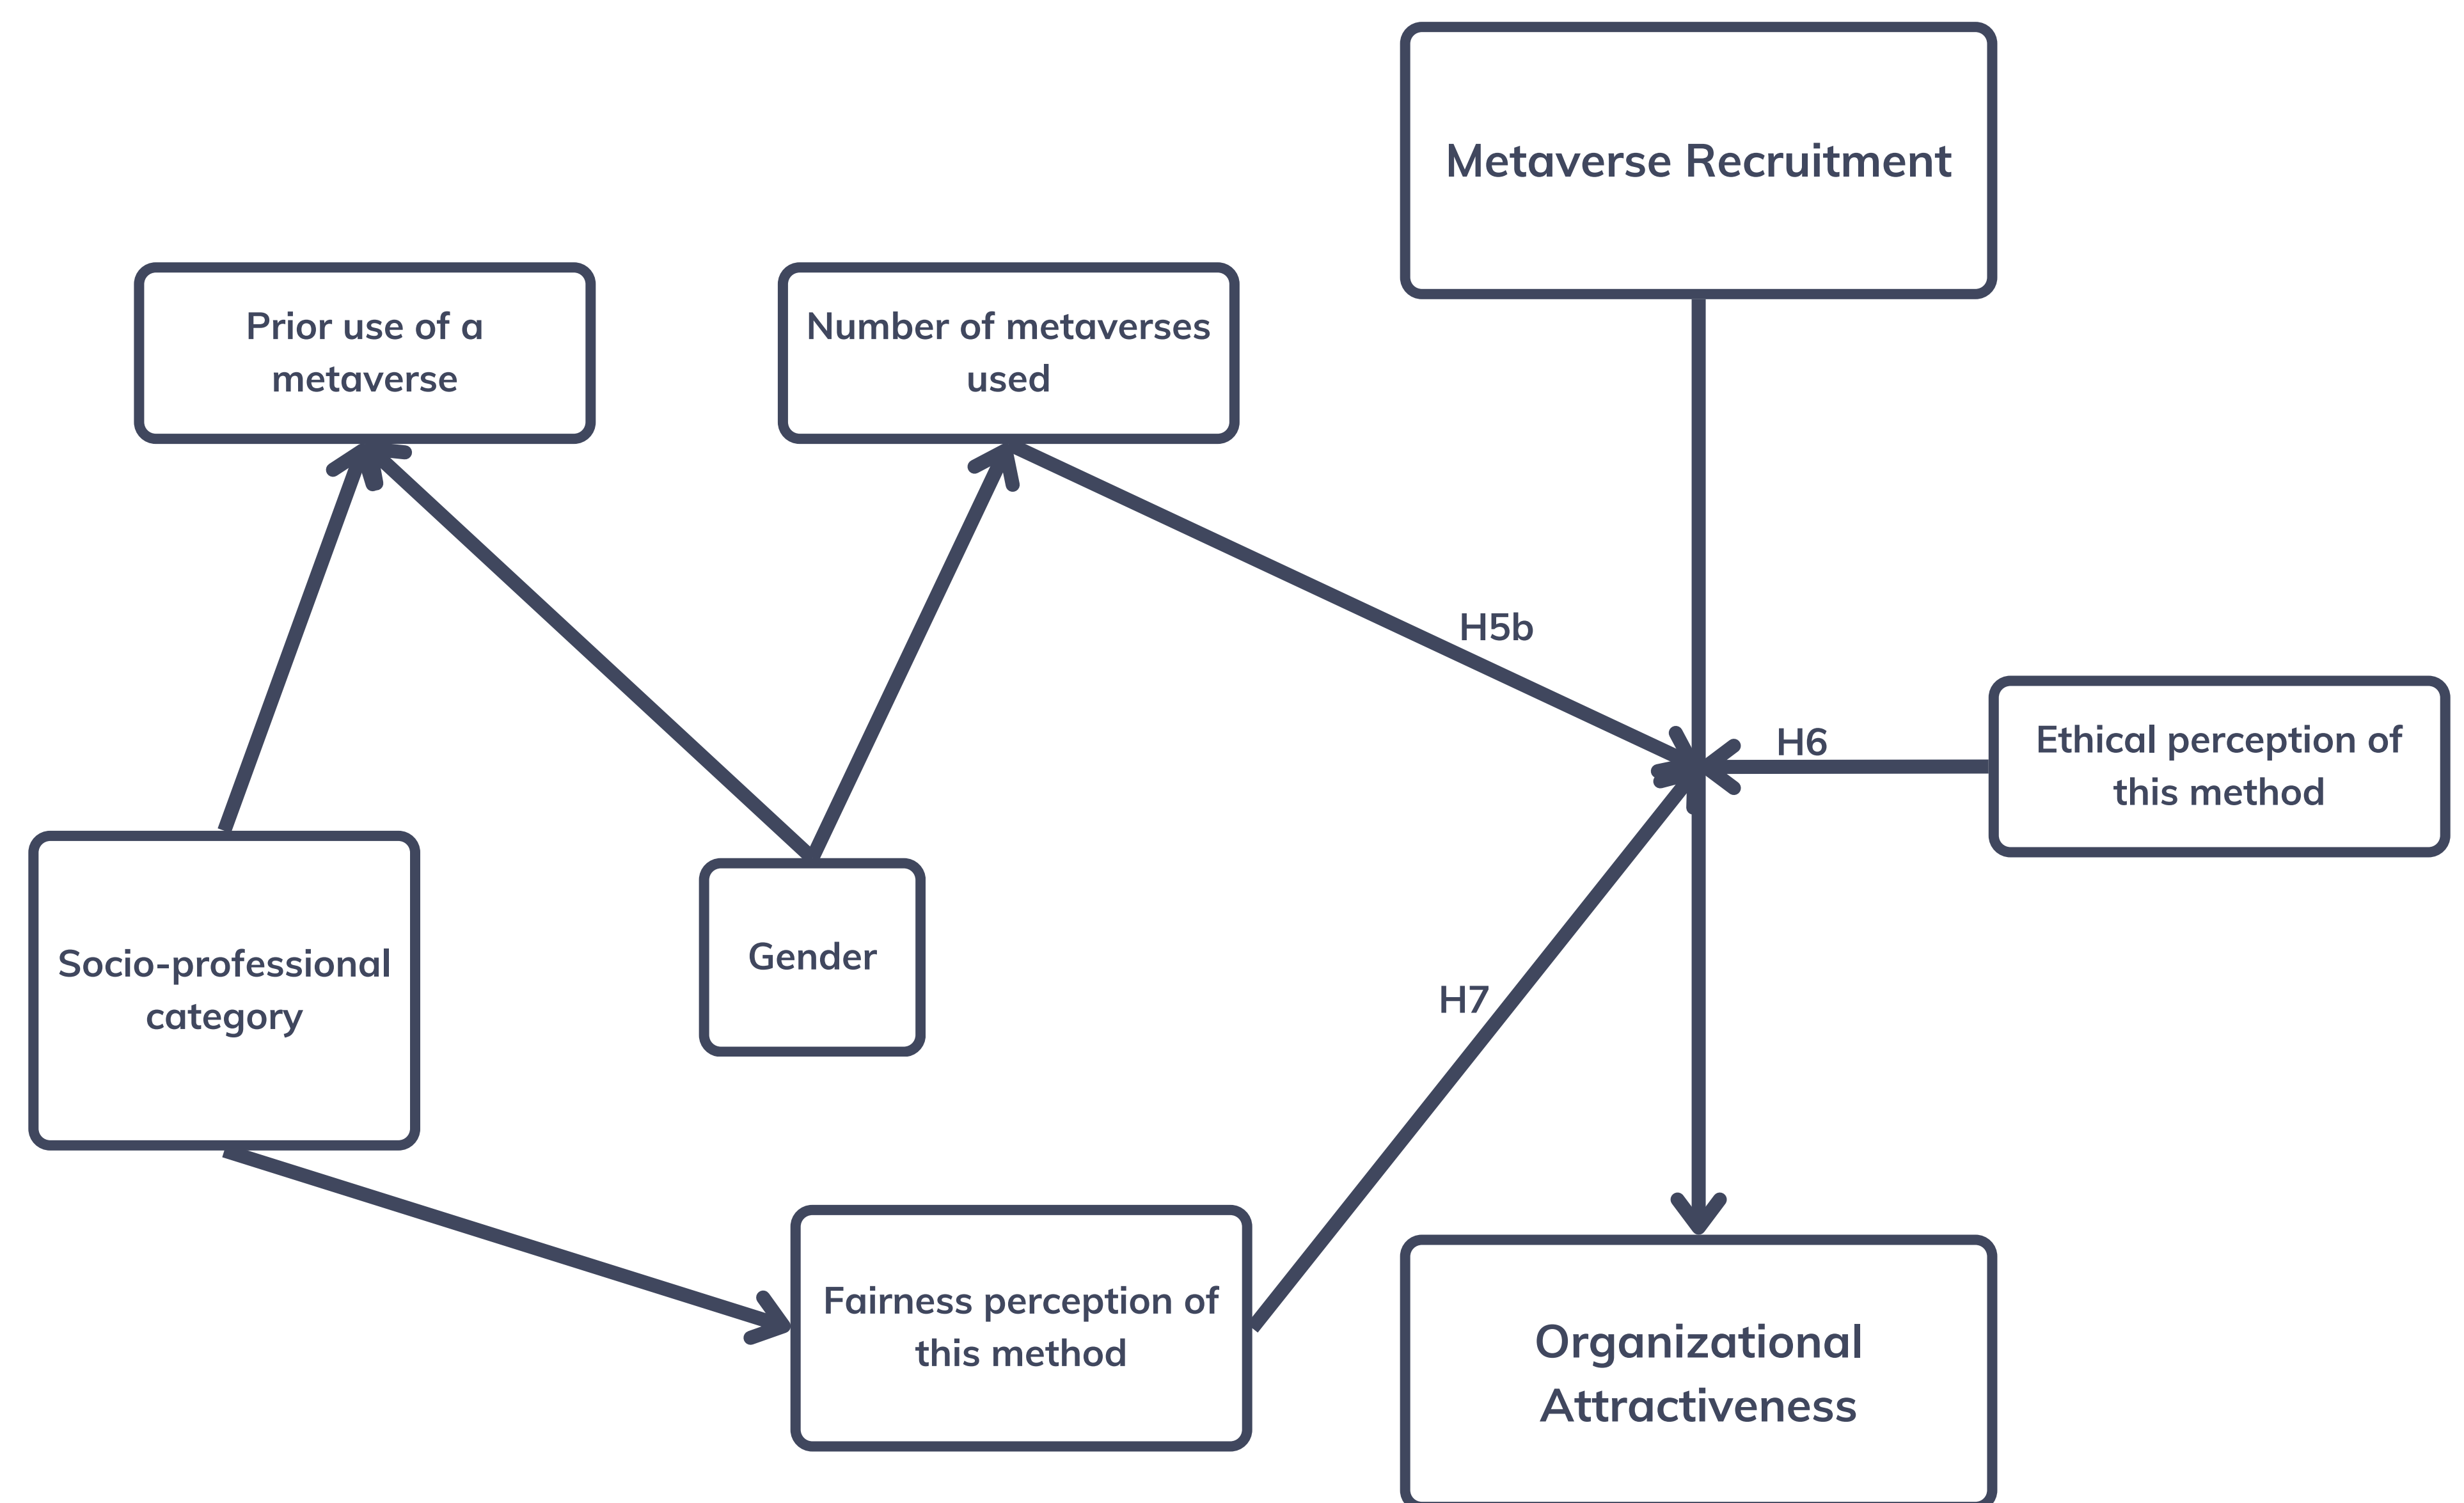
Metaverse Recruitment

Prior use of a metaverse

Number of metaverses used

H5b

H6

Ethical perception of this method

Socio-professional category

Gender

H7

Fairness perception of this method

Organizational Attractiveness